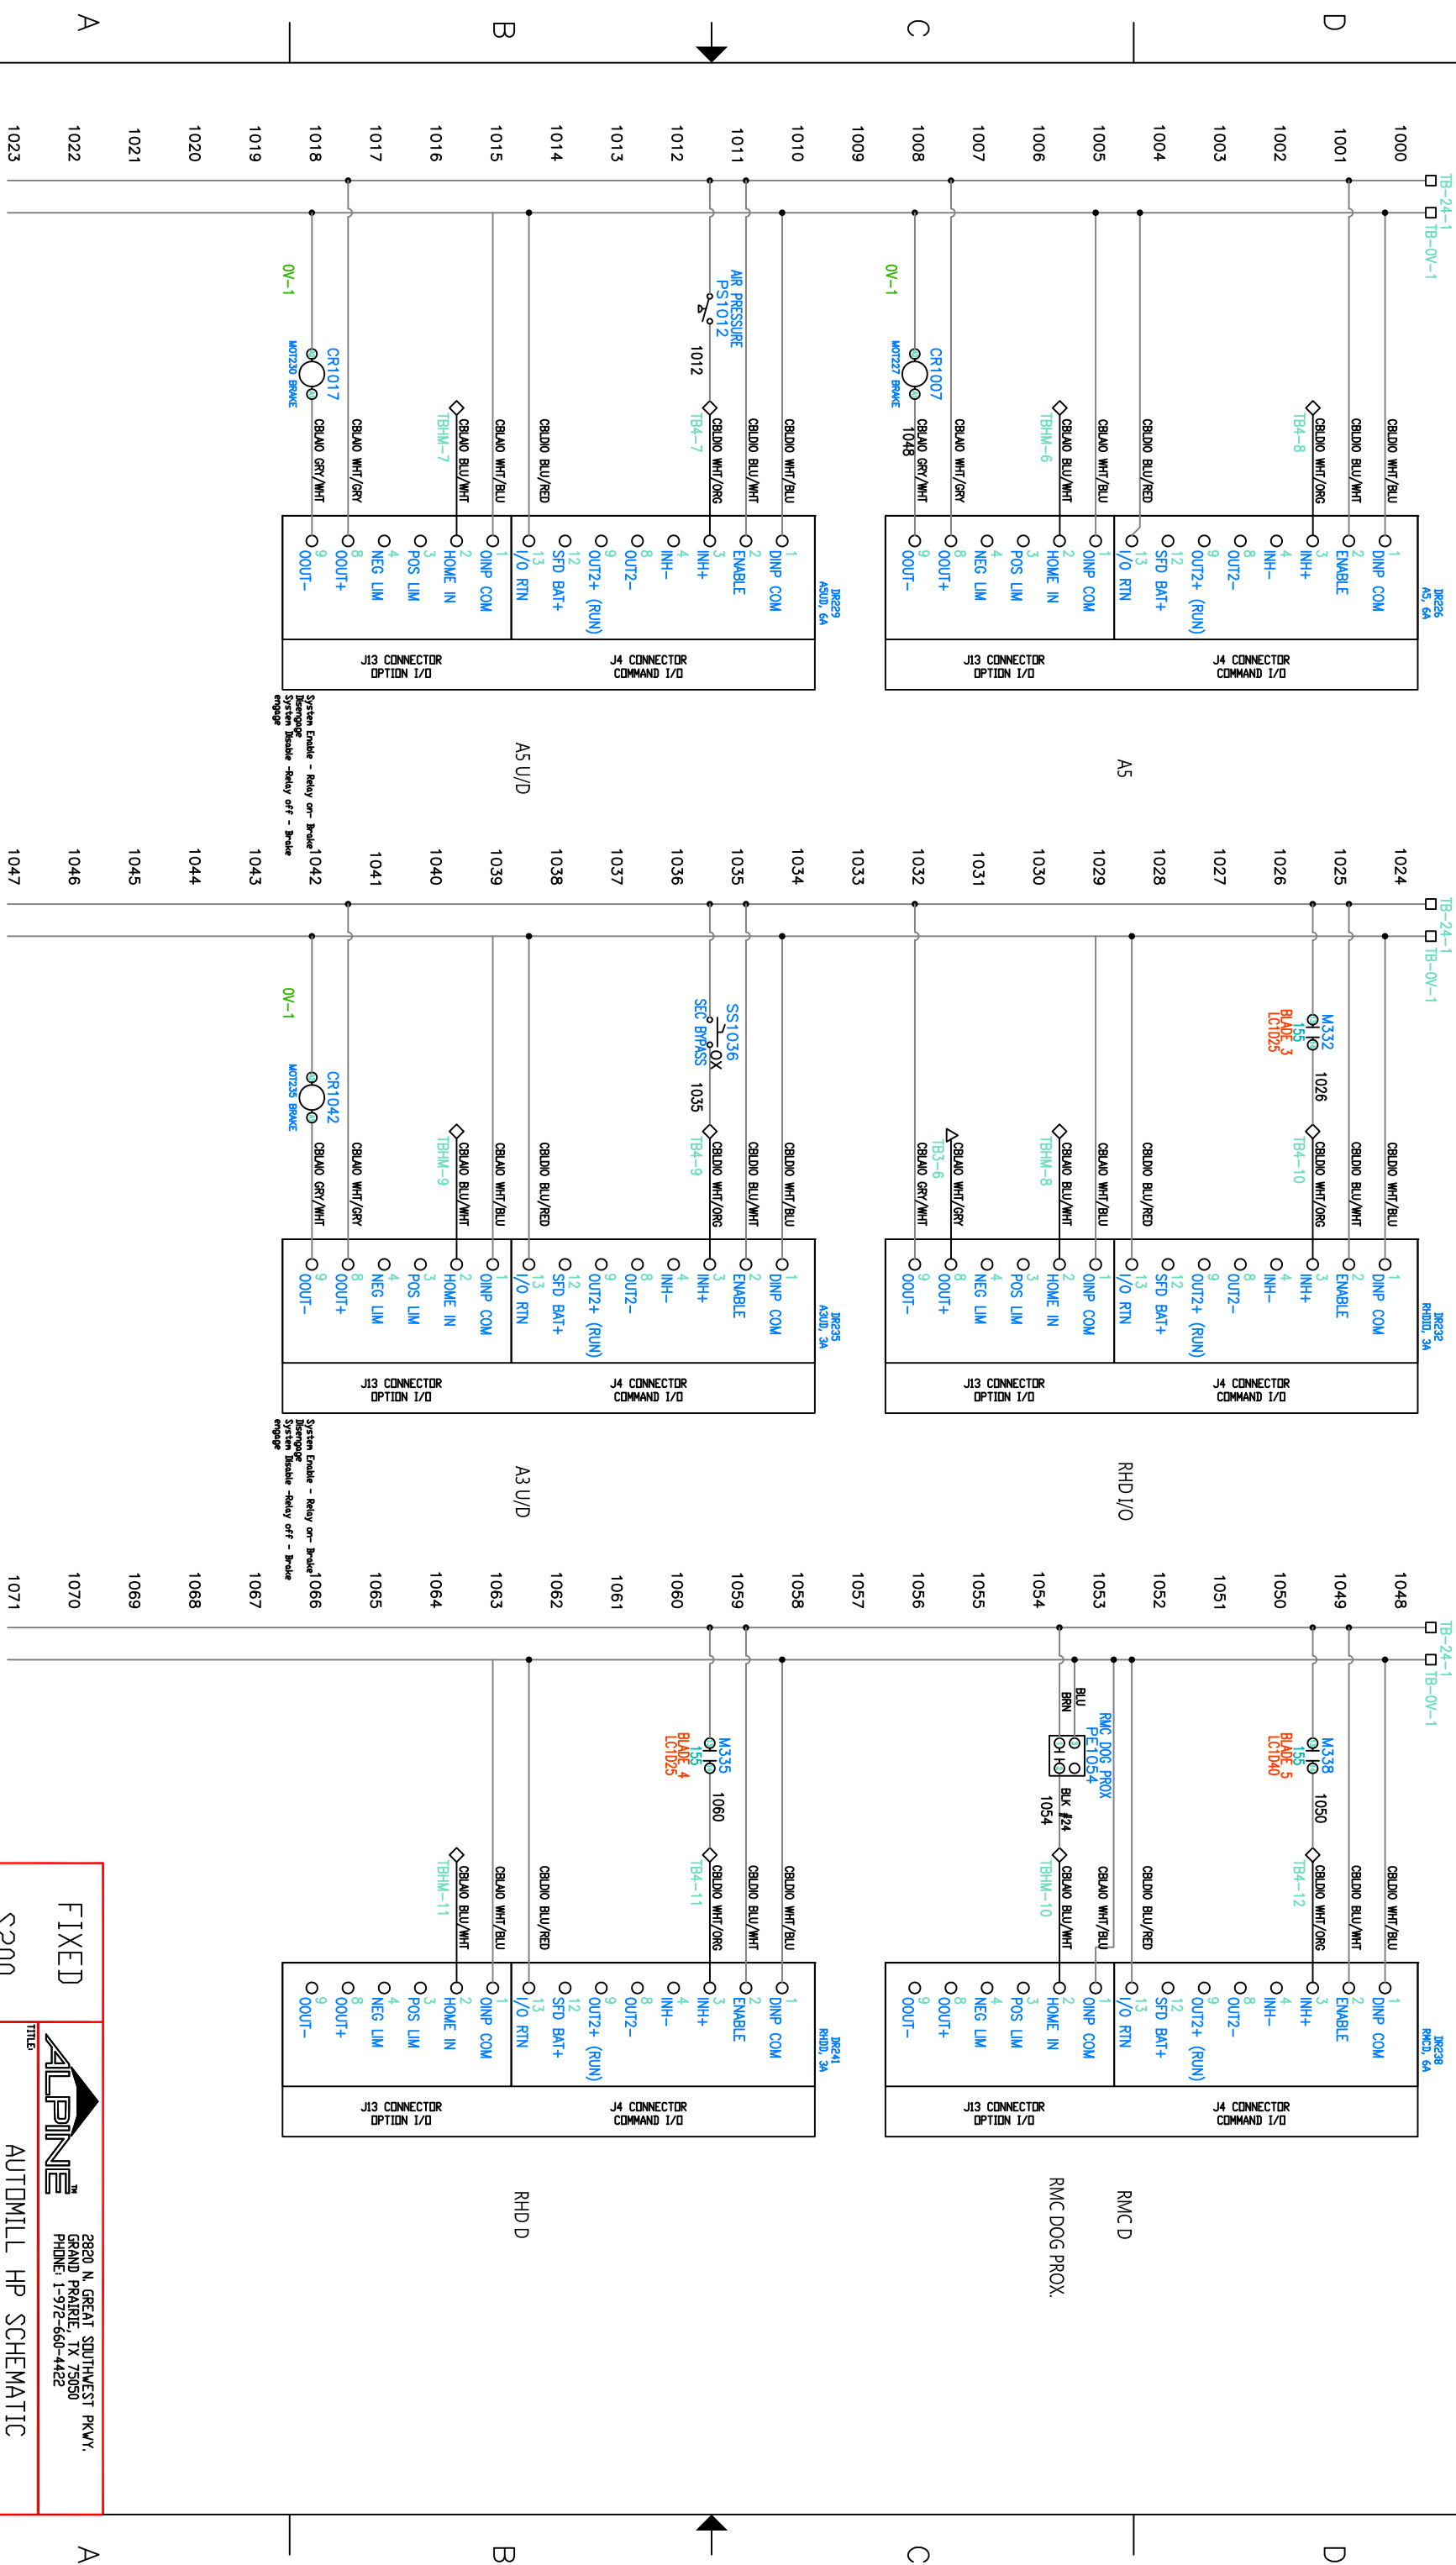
A B C D

1000 1001 1002 1003 1004 1005 1006 1007 1008 1009 1010 1011 1012 1013 1014 1015 1016 1017 1018 1019 1020 1021 1022 1023

TB-24-1
TB-0V-1

DR226 A5, 6A
1 DINP COM
2 ENABLE
3 INH+
4 INH-
8 OUT2-
9 OUT2+ (RUN)
12 SFD BAT+
13 I/O RTN
J4 CONNECTOR COMMAND I/O
1 OINP COM
2 HOME IN
3 POS LIM
4 NEG LIM
8 OOUT+
9 OOUT-
J13 CONNECTOR OPTION I/O

CBLDIO WHT/BLU
CBLDIO BLU/WHT
CBLDIO WHT/ORG
TB4-8
CBLDIO BLU/RED
CBLAIO WHT/BLU
CBLAIO BLU/WHT
TBHM-6
CBLAIO WHT/GRY
CBLAIO GRY/WHT
1048
CR1007
MOT227 BRAKE
0V-1

A5

DR229 A5UD, 6A
1 DINP COM
2 ENABLE
3 INH+
4 INH-
8 OUT2-
9 OUT2+ (RUN)
12 SFD BAT+
13 I/O RTN
J4 CONNECTOR COMMAND I/O
1 OINP COM
2 HOME IN
3 POS LIM
4 NEG LIM
8 OOUT+
9 OOUT-
J13 CONNECTOR OPTION I/O

CBLDIO WHT/BLU
CBLDIO BLU/WHT
CBLDIO WHT/ORG
TB4-7
AIR PRESSURE PS1012
1012
CBLDIO BLU/RED
CBLAIO WHT/BLU
CBLAIO BLU/WHT
TBHM-7
CBLAIO WHT/GRY
CBLAIO GRY/WHT
CR1017
MOT230 BRAKE
0V-1

A5 U/D

System Enable - Relay on- Brake Disengage
System Disable -Relay off - Brake engage

1024 1025 1026 1027 1028 1029 1030 1031 1032 1033 1034 1035 1036 1037 1038 1039 1040 1041 1042 1043 1044 1045 1046 1047

TB-24-1
TB-0V-1

DR232 RHDIO, 3A
1 DINP COM
2 ENABLE
3 INH+
4 INH-
8 OUT2-
9 OUT2+ (RUN)
12 SFD BAT+
13 I/O RTN
J4 CONNECTOR COMMAND I/O
1 OINP COM
2 HOME IN
3 POS LIM
4 NEG LIM
8 OOUT+
9 OOUT-
J13 CONNECTOR OPTION I/O

CBLDIO WHT/BLU
CBLDIO BLU/WHT
CBLDIO WHT/ORG
TB4-10
1026
M332 155 BLADE 3 LC1025
CBLDIO BLU/RED
CBLAIO WHT/BLU
CBLAIO BLU/WHT
TBHM-8
CBLAIO WHT/GRY
TB3-6
CBLAIO GRY/WHT

RHD I/O

DR235 A3UD, 3A
1 DINP COM
2 ENABLE
3 INH+
4 INH-
8 OUT2-
9 OUT2+ (RUN)
12 SFD BAT+
13 I/O RTN
J4 CONNECTOR COMMAND I/O
1 OINP COM
2 HOME IN
3 POS LIM
4 NEG LIM
8 OOUT+
9 OOUT-
J13 CONNECTOR OPTION I/O

CBLDIO WHT/BLU
CBLDIO BLU/WHT
CBLDIO WHT/ORG
TB4-9
1035
SS1036 SEC BYPASS
CBLDIO BLU/RED
CBLAIO WHT/BLU
CBLAIO BLU/WHT
TBHM-9
CBLAIO WHT/GRY
CBLAIO GRY/WHT
CR1042
MOT235 BRAKE
0V-1

A3 U/D

System Enable - Relay on- Brake Disengage
System Disable -Relay off - Brake engage

1048 1049 1050 1051 1052 1053 1054 1055 1056 1057 1058 1059 1060 1061 1062 1063 1064 1065 1066 1067 1068 1069 1070 1071

TB-24-1
TB-0V-1

DR238 RMCD, 6A
1 DINP COM
2 ENABLE
3 INH+
4 INH-
8 OUT2-
9 OUT2+ (RUN)
12 SFD BAT+
13 I/O RTN
J4 CONNECTOR COMMAND I/O
1 OINP COM
2 HOME IN
3 POS LIM
4 NEG LIM
8 OOUT+
9 OOUT-
J13 CONNECTOR OPTION I/O

CBLDIO WHT/BLU
CBLDIO BLU/WHT
CBLDIO WHT/ORG
TB4-12
1050
M338 155 BLADE 5 LC1040
CBLDIO BLU/RED
CBLAIO WHT/BLU
CBLAIO BLU/WHT
TBHM-10
BLK #24
1054
RMC DOG PROX PE1054
BLU
BRN

RMC D
RMC DOG PROX.

DR241 RHD, 3A
1 DINP COM
2 ENABLE
3 INH+
4 INH-
8 OUT2-
9 OUT2+ (RUN)
12 SFD BAT+
13 I/O RTN
J4 CONNECTOR COMMAND I/O
1 OINP COM
2 HOME IN
3 POS LIM
4 NEG LIM
8 OOUT+
9 OOUT-
J13 CONNECTOR OPTION I/O

CBLDIO WHT/BLU
CBLDIO BLU/WHT
CBLDIO WHT/ORG
TB4-11
1060
M335 155 BLADE 4 LC1025
CBLDIO BLU/RED
CBLAIO WHT/BLU
CBLAIO BLU/WHT
TBHM-11

RHD D

FIXED
S200
ALPINE™
2820 N. GREAT SOUTHWEST PKWY. GRAND PRAIRIE, TX 75050 PHONE: 1-972-660-4422
TITLE:
AUTOMILL HP SCHEMATIC

A B C D